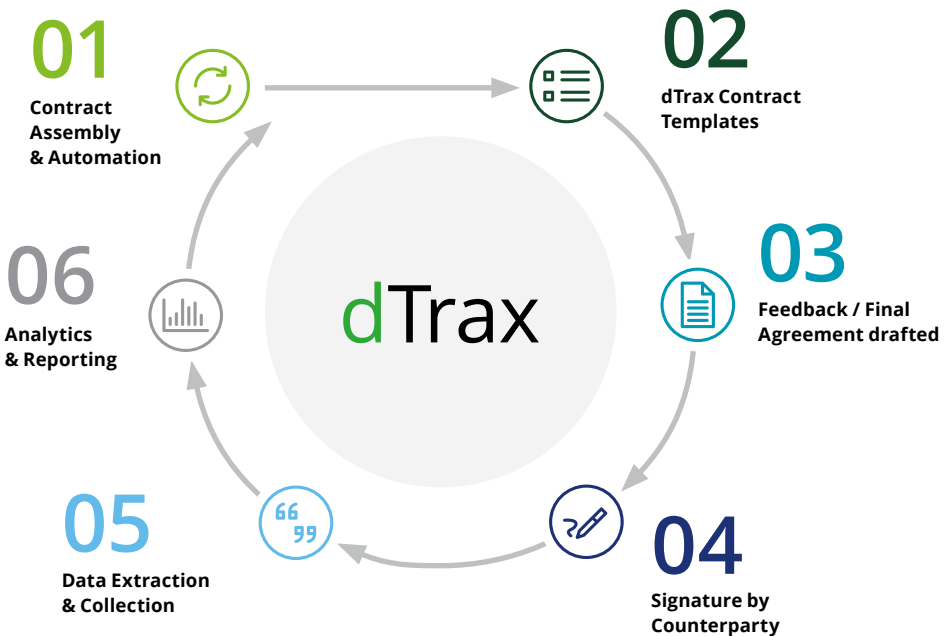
01
Contract Assembly & Automation

02
dTrax Contract Templates

03
Feedback / Final Agreement drafted

04
Signature by Counterparty

05
Data Extraction & Collection

06
Analytics & Reporting

dTrax

66
99